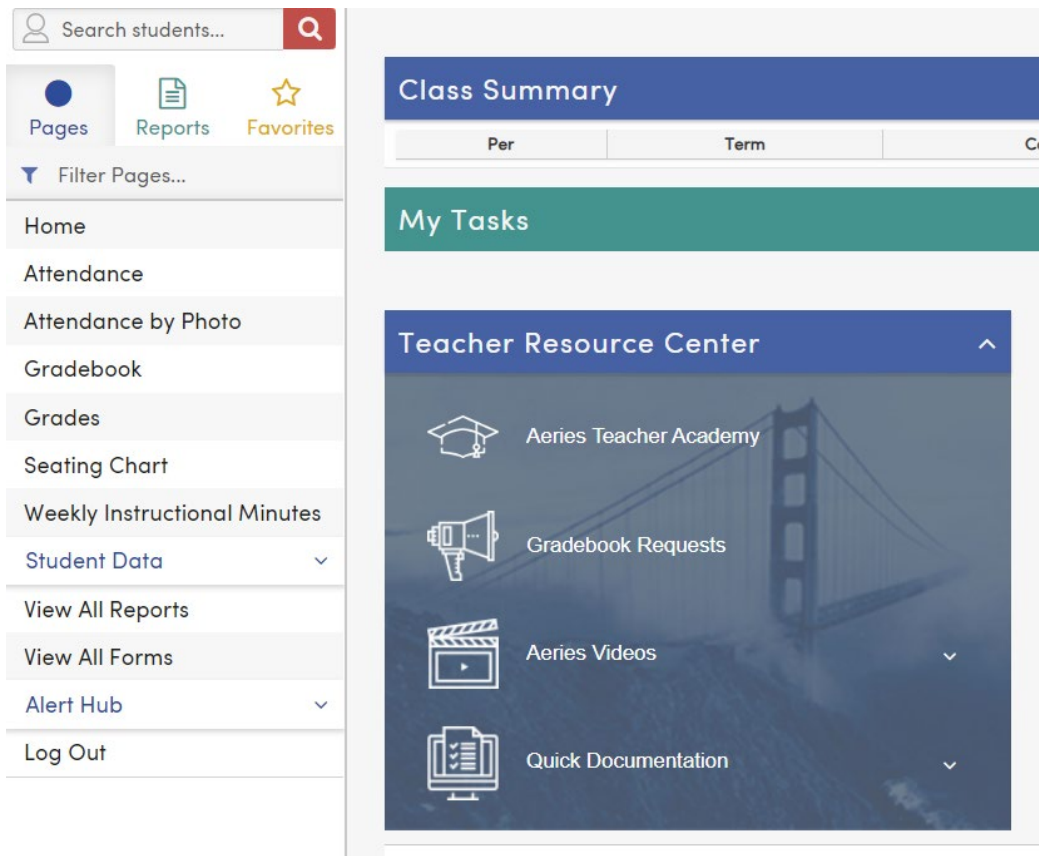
Search students...

Pages
Reports
Favorites

Filter Pages...

Home
Attendance
Attendance by Photo
Gradebook
Grades
Seating Chart
Weekly Instructional Minutes
Student Data
View All Reports
View All Forms
Alert Hub
Log Out

Class Summary

| Per | Term | C |
|---|---|---|

My Tasks

Teacher Resource Center

Aeries Teacher Academy
Gradebook Requests
Aeries Videos
Quick Documentation